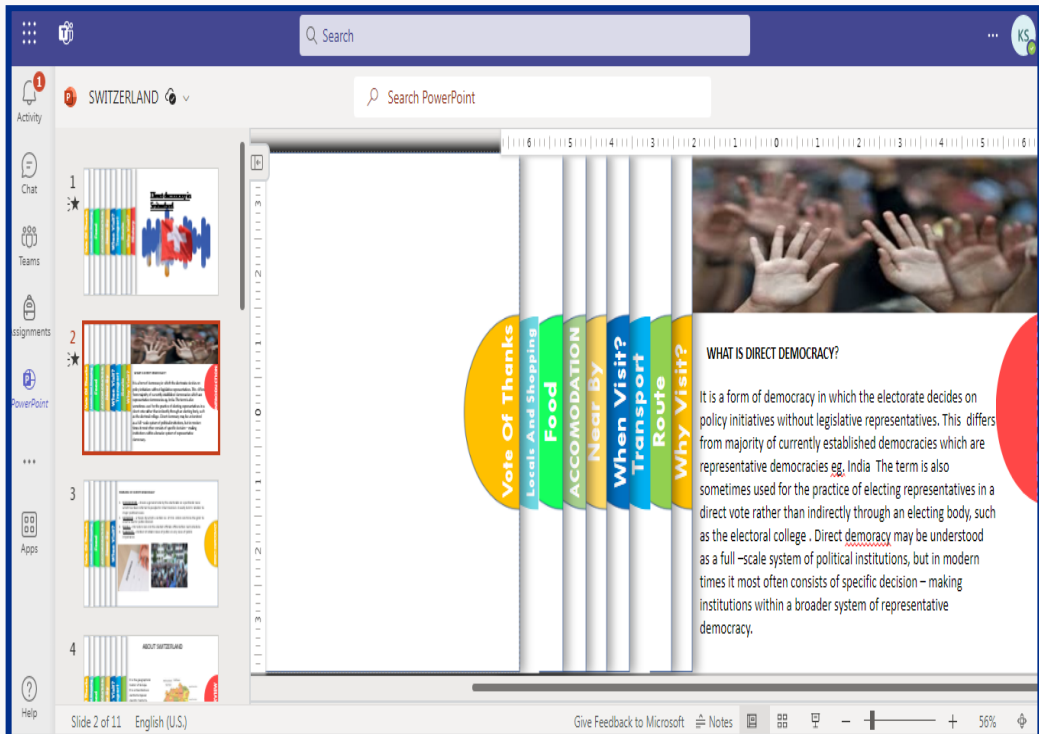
Search

KS

1
Activity

Chat

Teams

Assignments

PowerPoint

•••

Apps

Help

SWITZERLAND

Search PowerPoint

1

Direct democracy in Switzerland

2

3

4

ABOUT SWITZERLAND

6 5 4 3 2 1 0 1 2 3 4 5 6

Vote Of Thanks

Locals And Shopping

Food

ACCOMODATION

Near By

When Visit?

Transport

Route

Why Visit?

WHAT IS DIRECT DEMOCRACY?

It is a form of democracy in which the electorate decides on policy initiatives without legislative representatives. This differs from majority of currently established democracies which are representative democracies eg. India The term is also sometimes used for the practice of electing representatives in a direct vote rather than indirectly through an electing body, such as the electoral college . Direct demoracy may be understood as a full –scale system of political institutions, but in modern times it most often consists of specific decision – making institutions within a broader system of representative democracy.

Slide 2 of 11 English (U.S.) Give Feedback to Microsoft Notes 56%